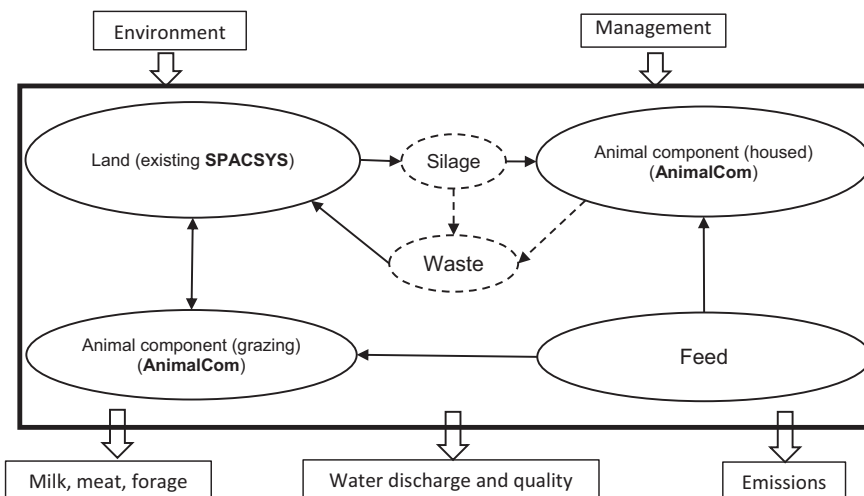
Environment

Management

Land (existing **SPACSYS**)

Silage

Animal component (housed) (**AnimalCom**)

Waste

Animal component (grazing) (**AnimalCom**)

Feed

Milk, meat, forage

Water discharge and quality

Emissions